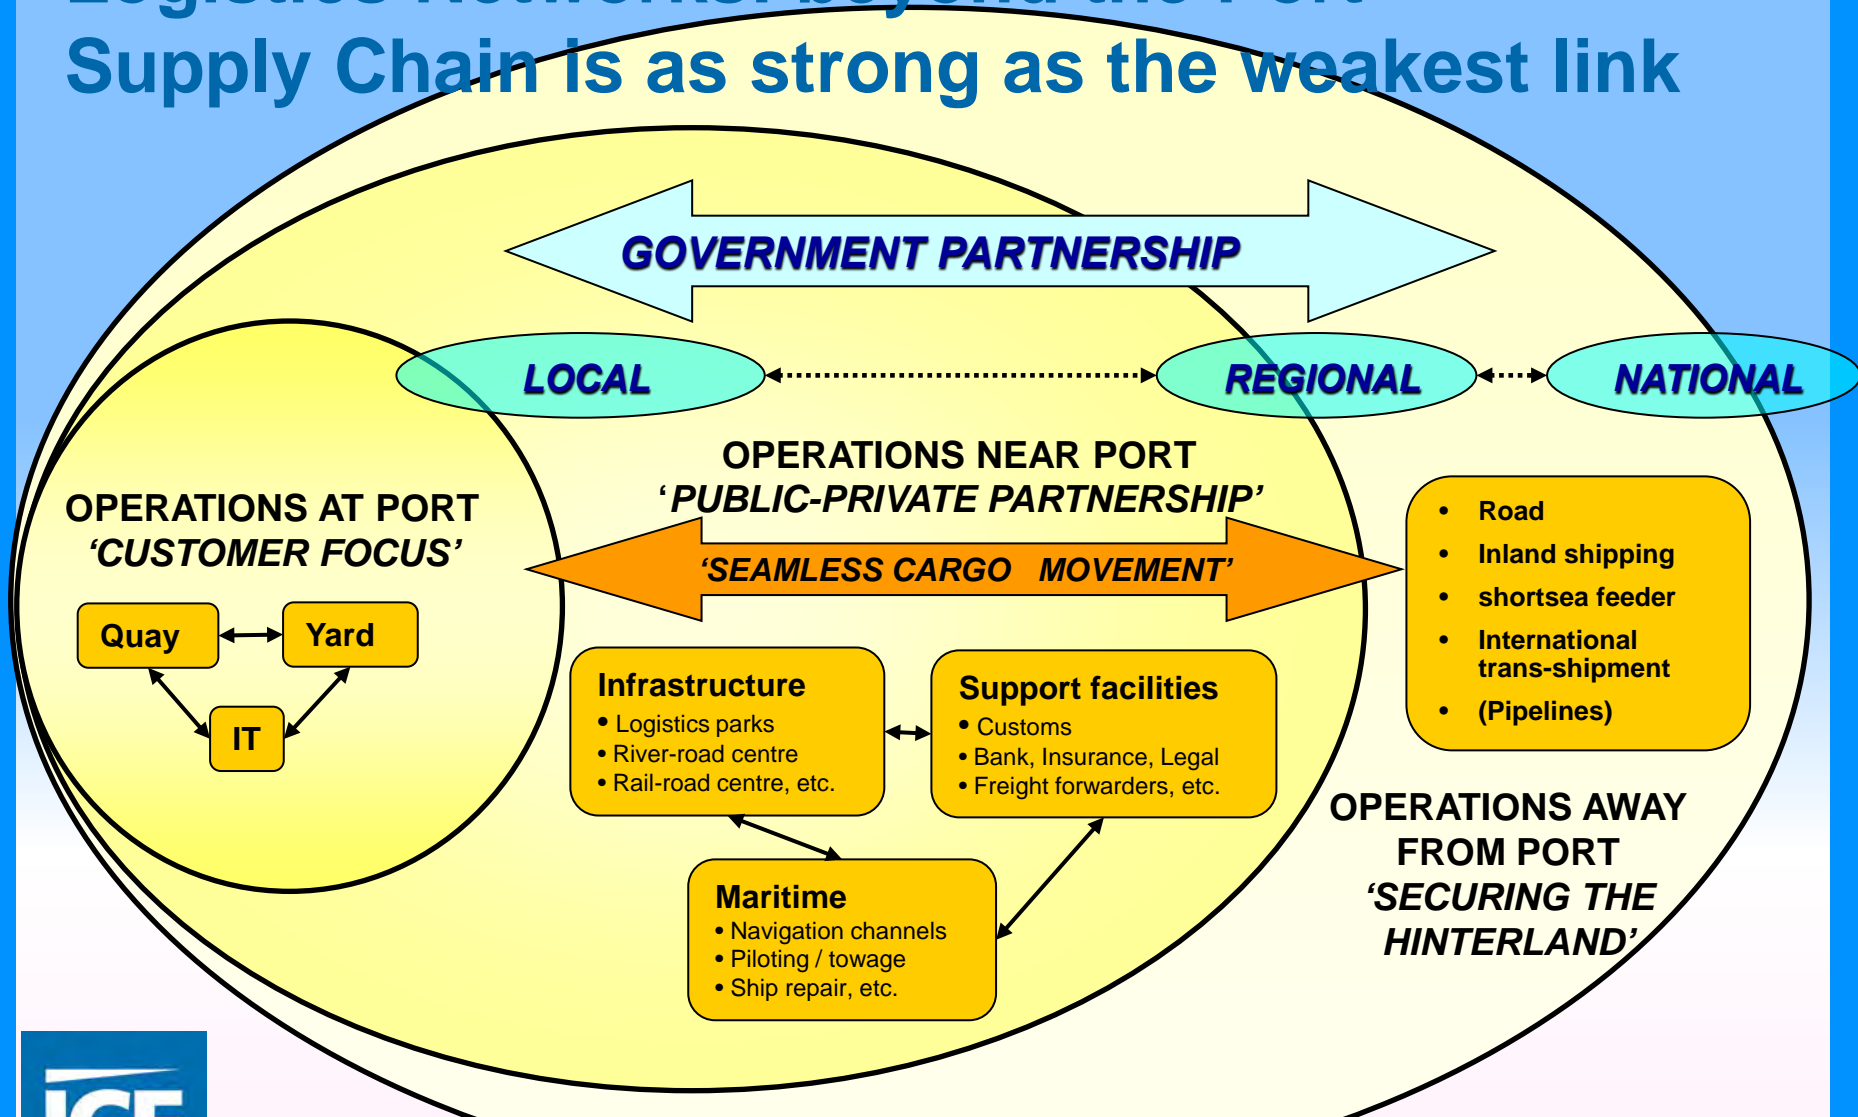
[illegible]

Supply Chain is as strong as the weakest link

GOVERNMENT PARTNERSHIP

LOCAL

REGIONAL

NATIONAL

OPERATIONS NEAR PORT
'PUBLIC-PRIVATE PARTNERSHIP'

OPERATIONS AT PORT
'CUSTOMER FOCUS'

'SEAMLESS CARGO MOVEMENT'

- Road
- Inland shipping
- shortsea feeder
- International trans-shipment
- (Pipelines)

Quay

Yard

IT

Infrastructure
- Logistics parks
- River-road centre
- Rail-road centre, etc.

Support facilities
- Customs
- Bank, Insurance, Legal
- Freight forwarders, etc.

OPERATIONS AWAY FROM PORT
'SECURING THE HINTERLAND'

Maritime
- Navigation channels
- Piloting / towage
- Ship repair, etc.

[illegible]